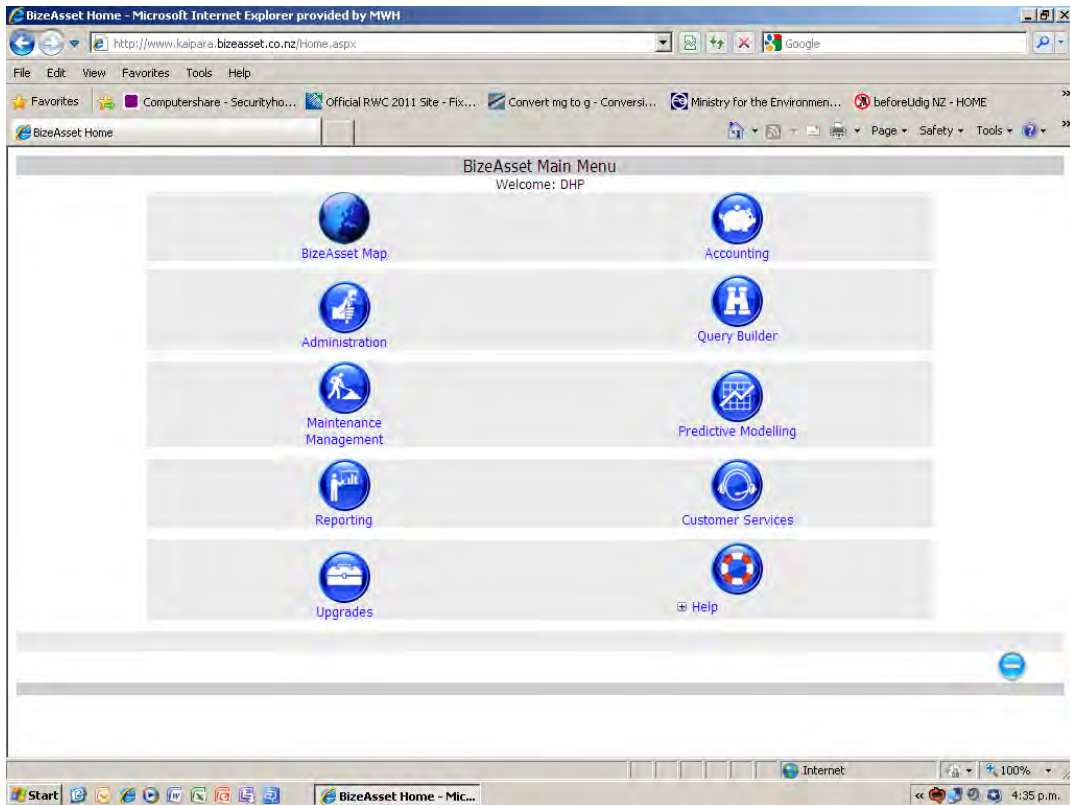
BizeAsset Home - Microsoft Internet Explorer provided by MWH

http://www.kaipara.bizeasset.co.nz/Home.aspx

Google

File Edit View Favorites Tools Help

Favorites Computershare - Securityho... Official RWC 2011 Site - Fix... Convert mg to g - Conversi... Ministry for the Environmen... beforeUdig NZ - HOME

BizeAsset Home

Page Safety Tools

BizeAsset Main Menu
Welcome: DHP

BizeAsset Map

Accounting

Administration

Query Builder

Maintenance Management

Predictive Modelling

Reporting

Customer Services

Upgrades

⊞ Help

Internet

100%

Start

BizeAsset Home - Mic...

4:35 p.m.